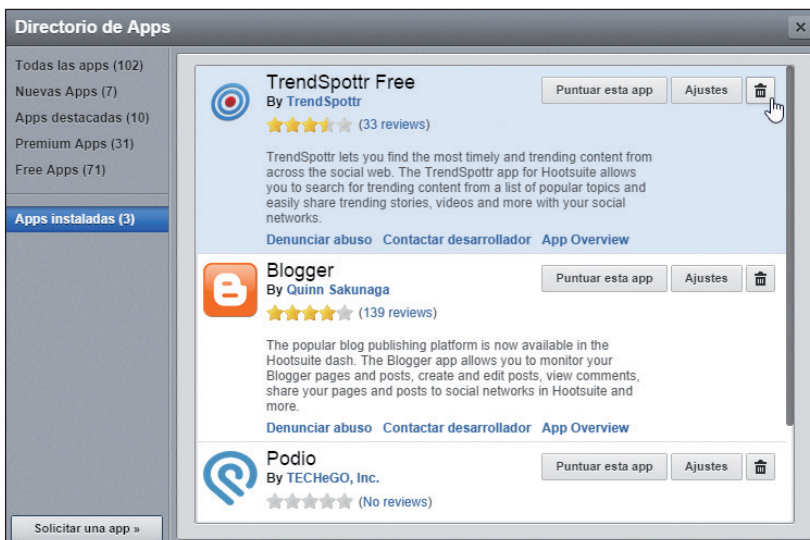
Directorio de Apps

×

Todas las apps (102)
Nuevas Apps (7)
Apps destacadas (10)
Premium Apps (31)
Free Apps (71)

Apps instaladas (3)

Solicitar una app »

TrendSpottr Free
By TrendSpottr
(33 reviews)
Puntuar esta app
Ajustes

TrendSpottr lets you find the most timely and trending content from across the social web. The TrendSpottr app for Hootsuite allows you to search for trending content from a list of popular topics and easily share trending stories, videos and more with your social networks.

Denunciar abuso Contactar desarrollador App Overview

Blogger
By Quinn Sakunaga
(139 reviews)
Puntuar esta app
Ajustes

The popular blog publishing platform is now available in the Hootsuite dash. The Blogger app allows you to monitor your Blogger pages and posts, create and edit posts, view comments, share your pages and posts to social networks in Hootsuite and more.

Denunciar abuso Contactar desarrollador App Overview

Podio
By TECHeGO, Inc.
(No reviews)
Puntuar esta app
Ajustes